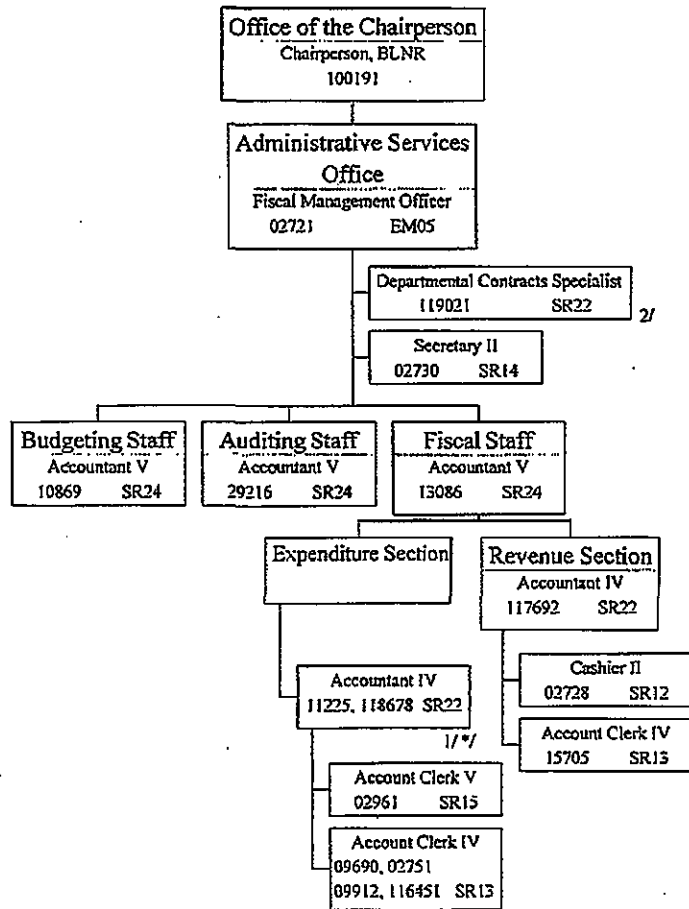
Office of the Chairperson
Chairperson, BLNR
100191

Administrative Services Office
Fiscal Management Officer
02721 EM05

Departmental Contracts Specialist
119021 SR22
2/

Secretary II
02730 SR14

Budgeting Staff
Accountant V
10869 SR24

Auditing Staff
Accountant V
29216 SR24

Fiscal Staff
Accountant V
13086 SR24

Expenditure Section

Revenue Section
Accountant IV
117692 SR22

Cashier II
02728 SR12

Account Clerk IV
15705 SR13

Accountant IV
11225, 118678 SR22
1/ */

Account Clerk V
02961 SR15

Account Clerk IV
09690, 02751
09912, 116451 SR13